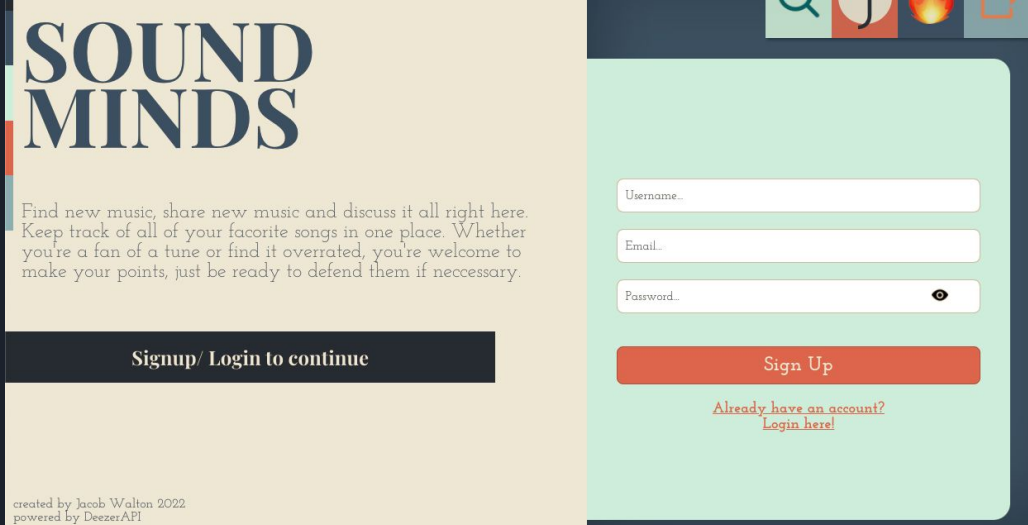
SOUND MINDS

Find new music, share new music and discuss it all right here. Keep track of all of your facorite songs in one place. Whether you're a fan of a tune or find it overrated, you're welcome to make your points, just be ready to defend them if neccessary.

Signup/ Login to continue

created by Jacob Walton 2022
powered by DeezerAPI

Username...

Email...

Password...

Sign Up

Already have an account?
Login here!